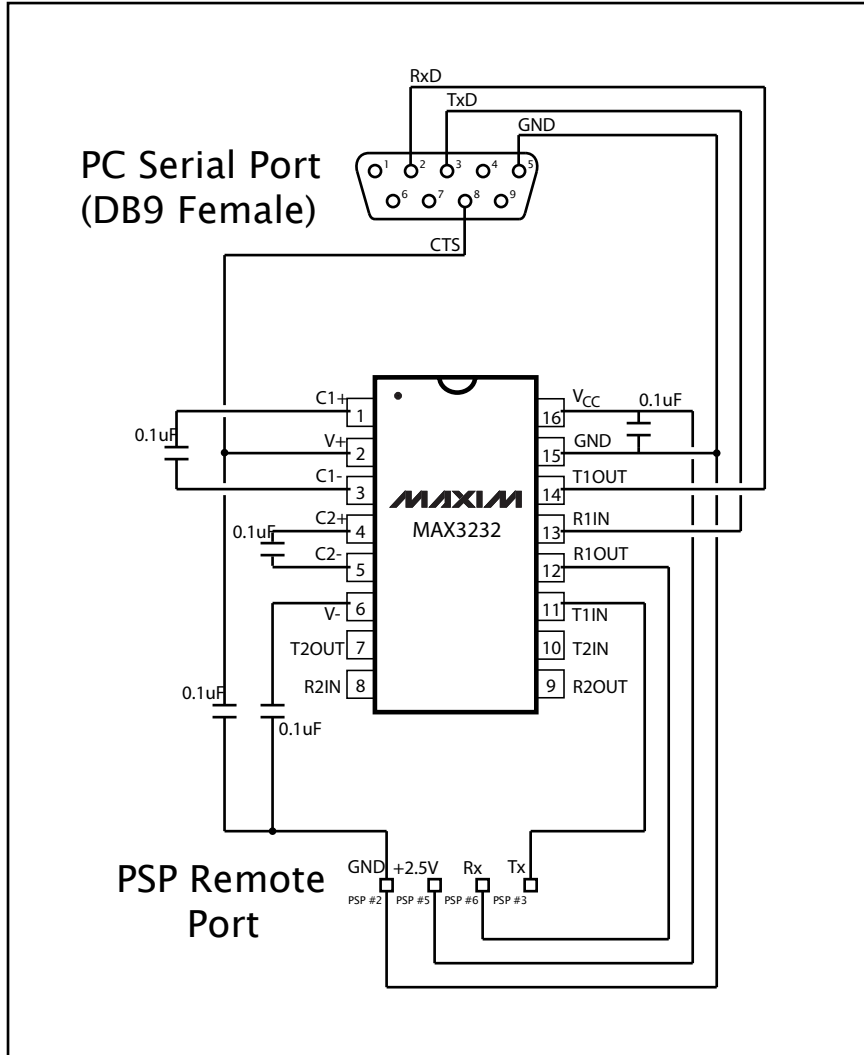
RxD
TxD
GND
PC Serial Port
(DB9 Female)
1 2 3 4 5
6 7 8 9
CTS

C1+ 1
0.1uF
V+ 2
C1- 3
C2+ 4
0.1uF
C2- 5
V- 6
T2OUT 7
R2IN 8

MAXIM
MAX3232

$V_{CC}$ 16
0.1uF
GND 15
T1OUT 14
R1IN 13
R1OUT 12
T1IN 11
T2IN 10
R2OUT 9

0.1uF
0.1uF

PSP Remote Port
GND +2.5V Rx Tx
PSP #2 PSP #5 PSP #6 PSP #3